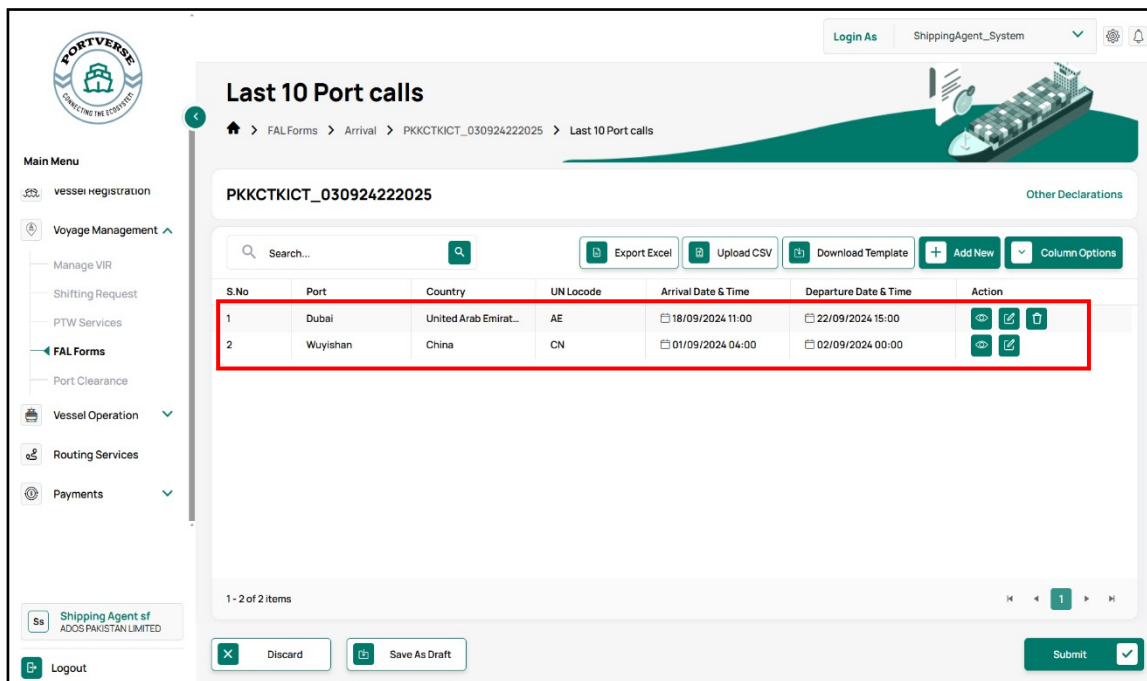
PORTVERSE
CONNECTING THE ECOSYSTEM

Main Menu
Vessel Registration
Voyage Management
Manage VIR
Shifting Request
PTW Services
FAL Forms
Port Clearance
Vessel Operation
Routing Services
Payments

Ss Shipping Agent sf
ADOS PAKISTAN LIMITED

Logout

Login As ShippingAgent_System

Last 10 Port calls

FAL Forms > Arrival > PKKCTKICT_030924222025 > Last 10 Port calls

PKKCTKICT_030924222025

Other Declarations

Search...

Export Excel Upload CSV Download Template Add New Column Options

| S.No | Port | Country | UN Locode | Arrival Date & Time | Departure Date & Time | Action |
|---|---|---|---|---|---|---|
| 1 | Dubai | United Arab Emirat... | AE | 18/09/2024 11:00 | 22/09/2024 15:00 | |
| 2 | Wuyishan | China | CN | 01/09/2024 04:00 | 02/09/2024 00:00 | |

1 - 2 of 2 items

1

Discard

Save As Draft

Submit